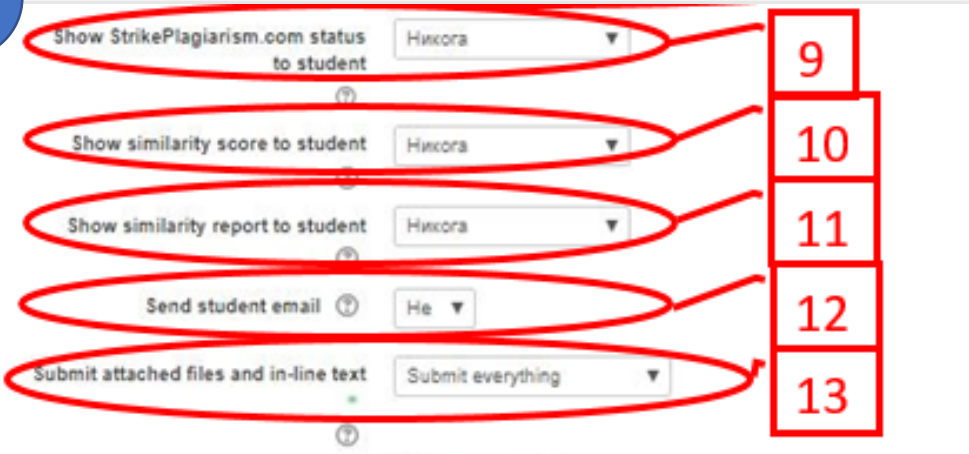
Show StrikePlagiarism.com status to student ⓘ
Никога ▼
9

Show similarity score to student
Никога ▼
10

Show similarity report to student ⓘ
Никога ▼
11

Send student email ⓘ
Не ▼
12

Submit attached files and in-line text ⓘ
Submit everything ▼
13